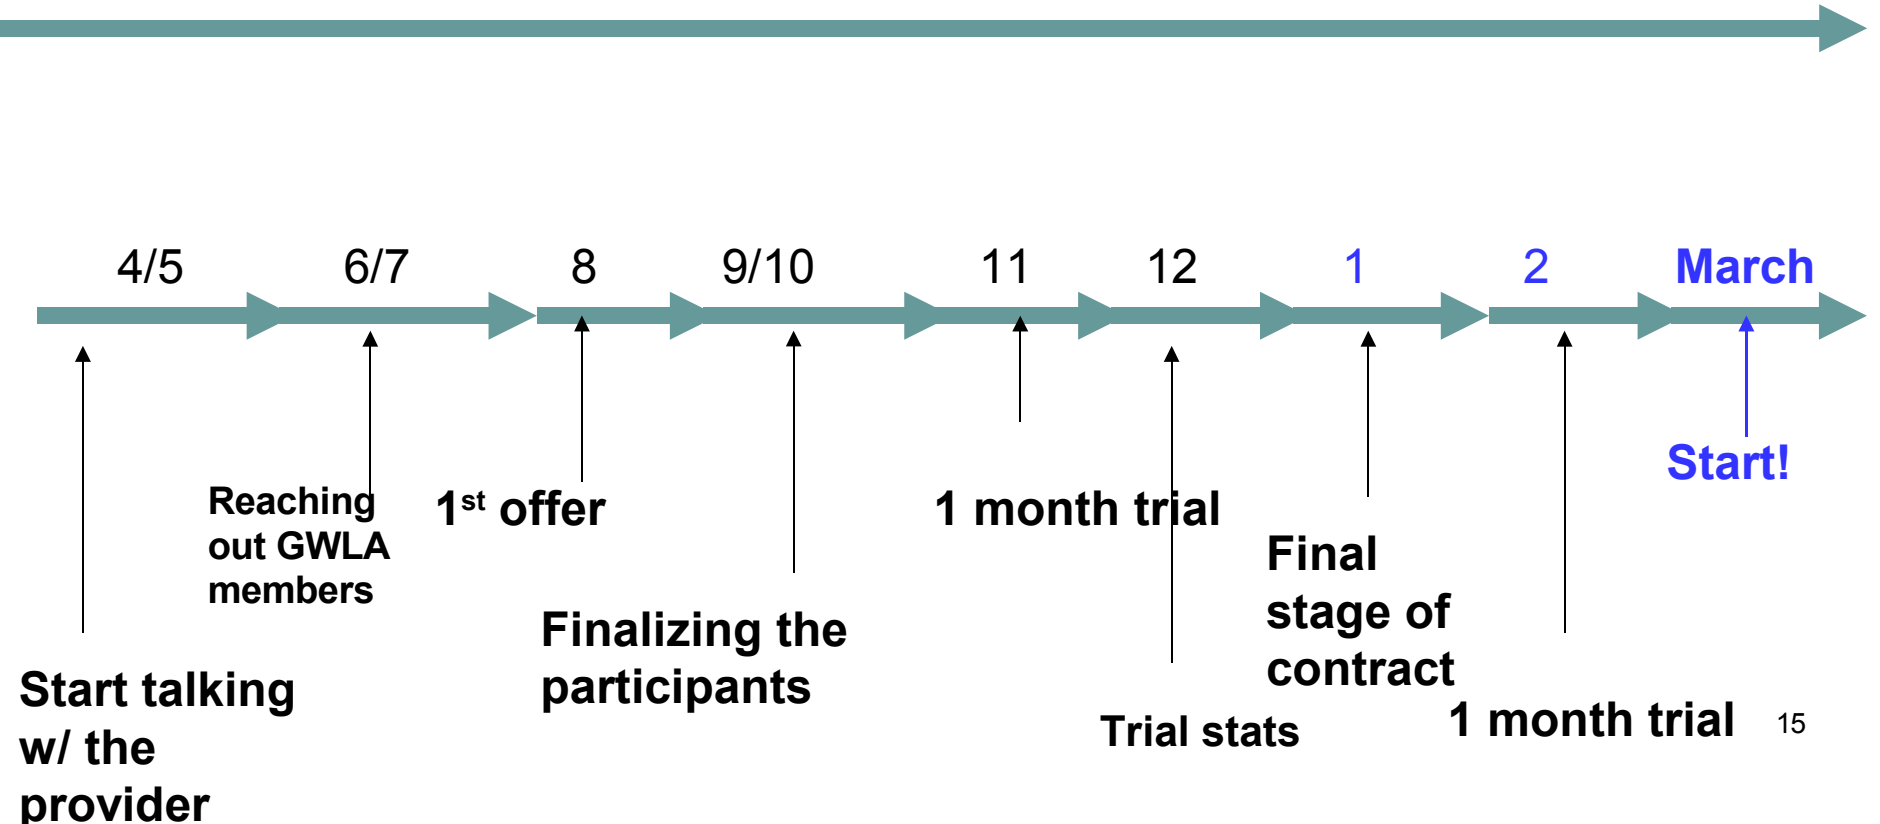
4/5

6/7

8

9/10

11

12

1

2

March

Start!

Reaching out GWLA members

$1^{st}$ offer

1 month trial

Final stage of contract

Finalizing the participants

Start talking w/ the provider

Trial stats

1 month trial

15